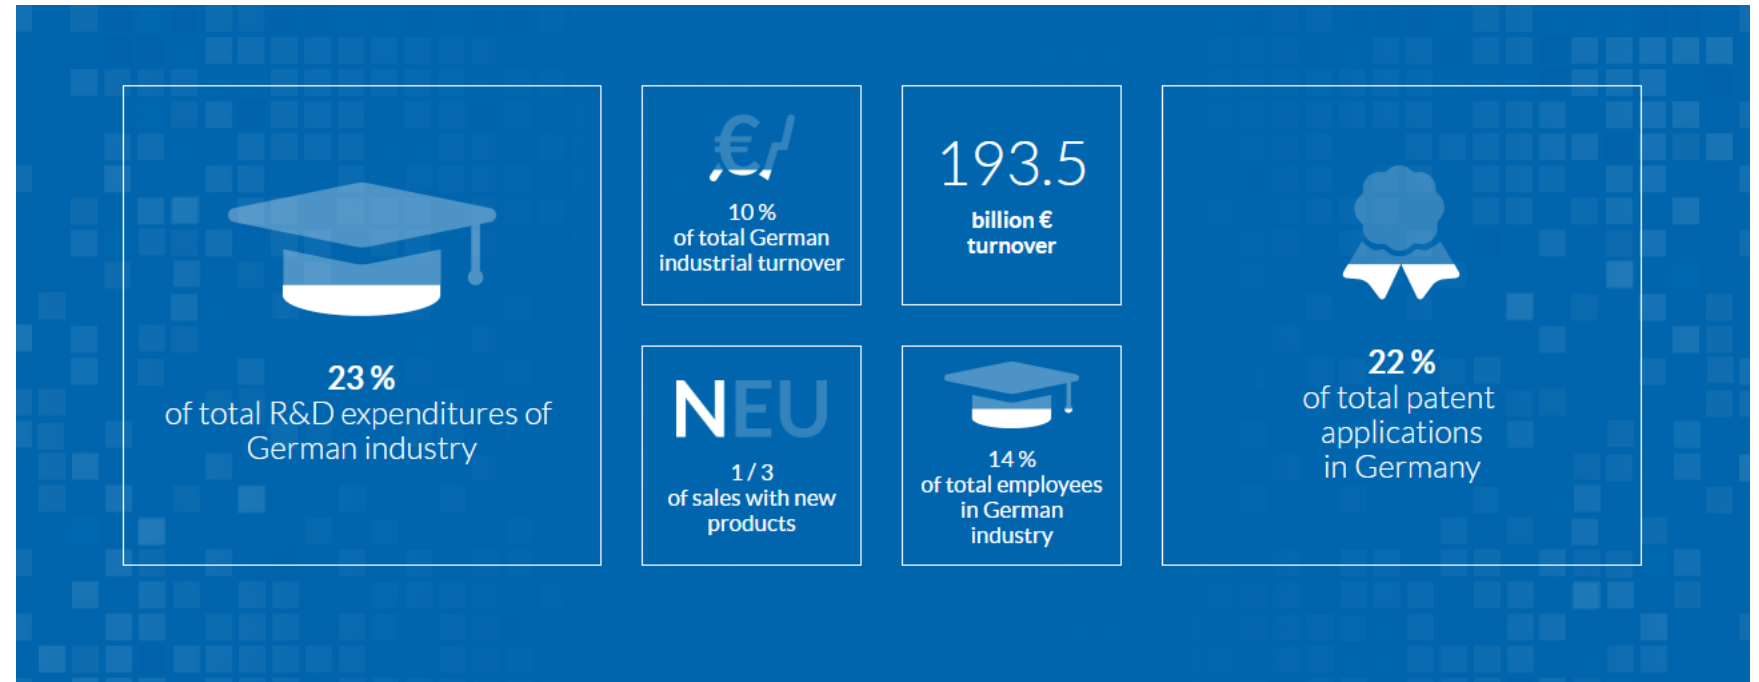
23 %
of total R&D expenditures of German industry

€
10 %
of total German industrial turnover

193.5
billion €
turnover

NEU
1 / 3
of sales with new products

14 %
of total employees in German industry

22 %
of total patent applications in Germany